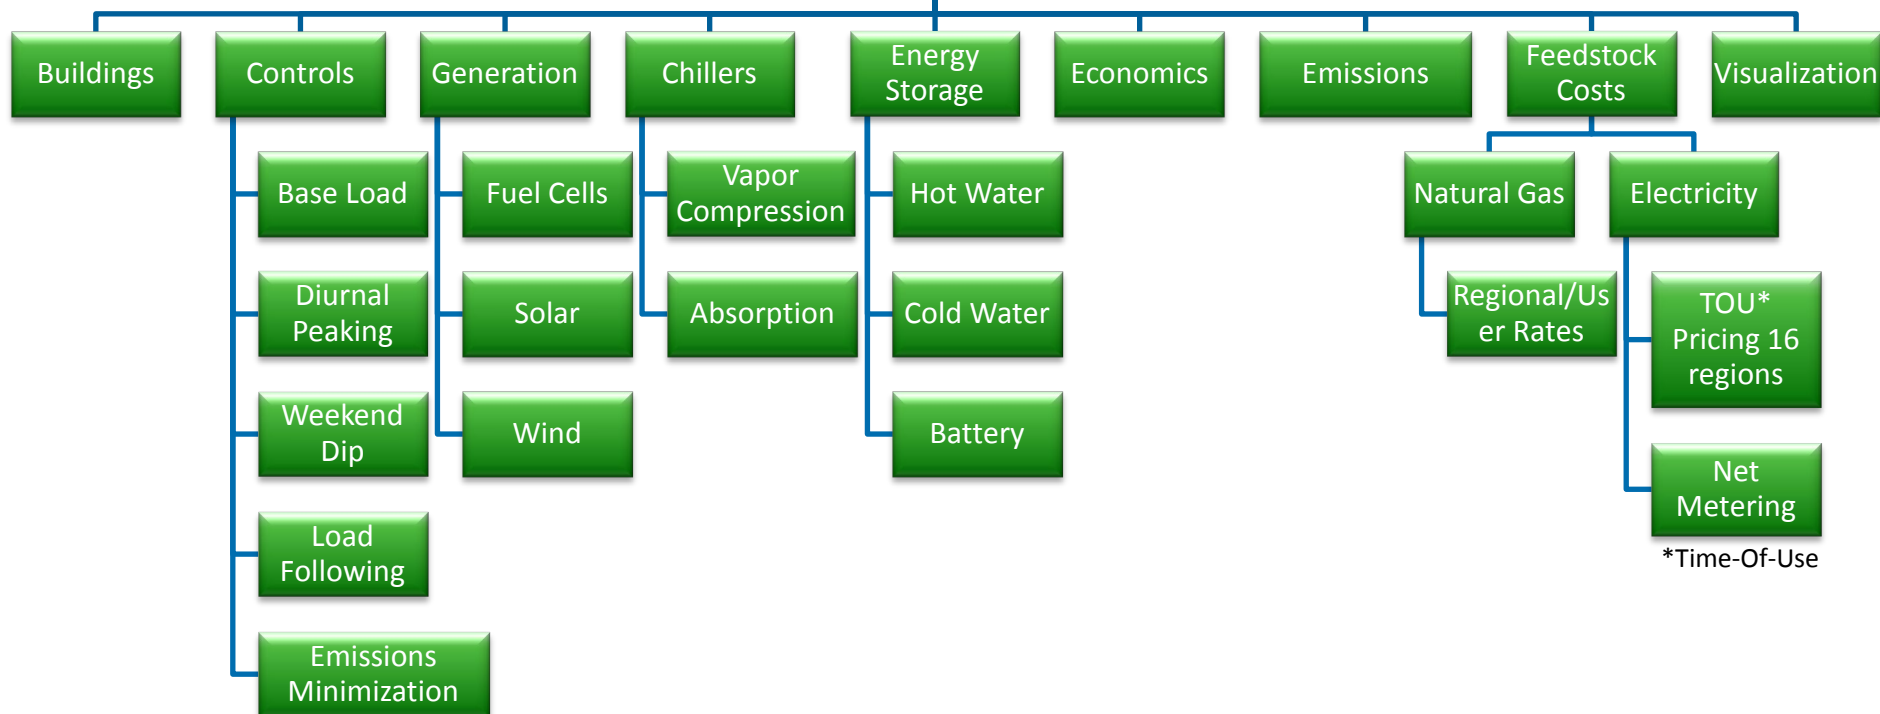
Buildings

Controls

Base Load

Diurnal Peaking

Weekend Dip

Load Following

Emissions Minimization

Generation

Fuel Cells

Solar

Wind

Chillers

Vapor Compression

Absorption

Energy Storage

Hot Water

Cold Water

Battery

Economics

Emissions

Feedstock Costs

Natural Gas

Regional/User Rates

Electricity

TOU* Pricing 16 regions

Net Metering

*Time-Of-Use

Visualization